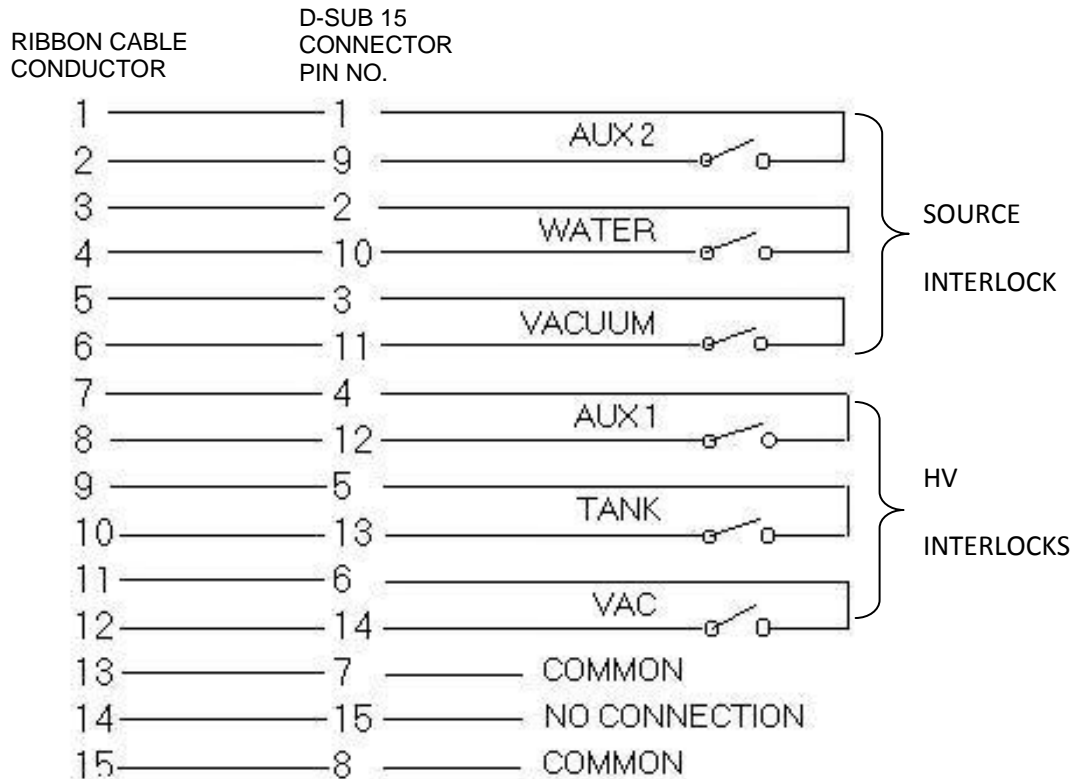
RIBBON CABLE CONDUCTOR

D-SUB 15 CONNECTOR PIN NO.

| RIBBON CABLE CONDUCTOR | D-SUB 15 CONNECTOR PIN NO. | |
|---|---|---|
| 1 | 1 | AUX 2 |
| 2 | 9 | |
| 3 | 2 | WATER |
| 4 | 10 | |
| 5 | 3 | VACUUM |
| 6 | 11 | |
| 7 | 4 | AUX1 |
| 8 | 12 | |
| 9 | 5 | TANK |
| 10 | 13 | |
| 11 | 6 | VAC |
| 12 | 14 | |
| 13 | 7 | COMMON |
| 14 | 15 | NO CONNECTION |
| 15 | 8 | COMMON |

SOURCE INTERLOCK

HV INTERLOCKS